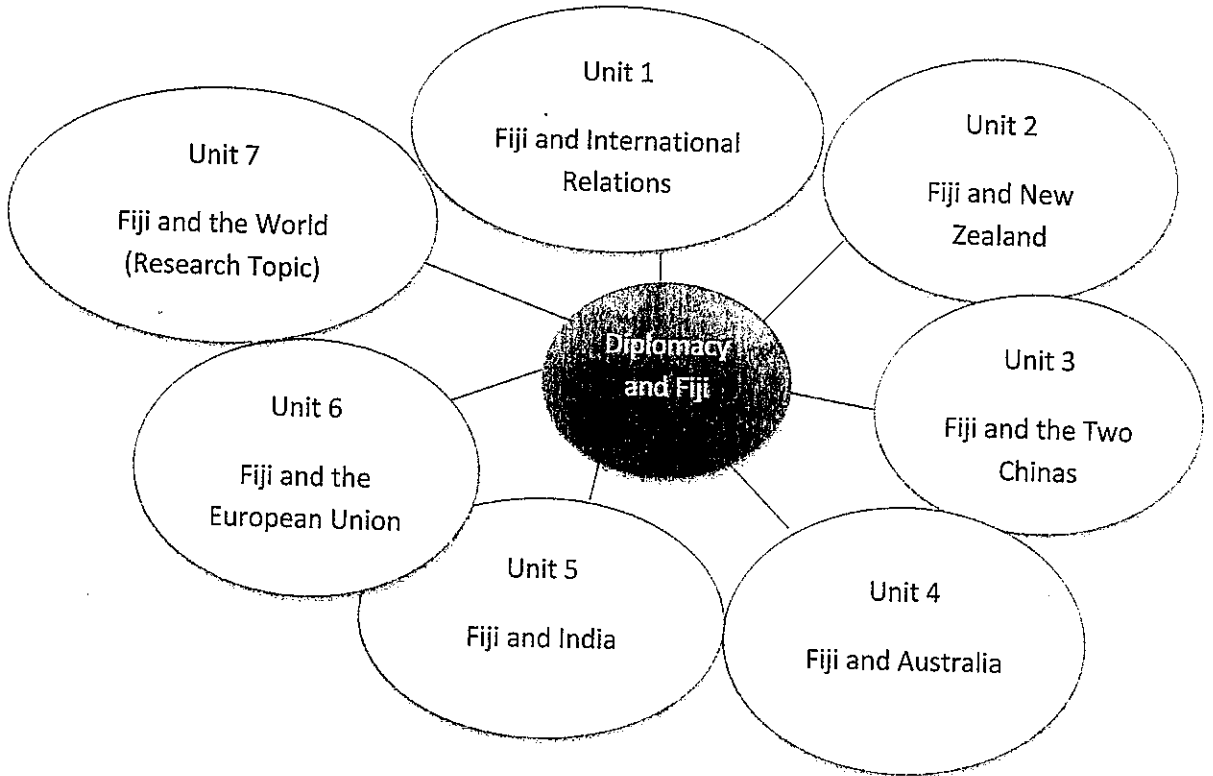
Diplomacy and Fiji

Unit 1
Fiji and International Relations

Unit 2
Fiji and New Zealand

Unit 3
Fiji and the Two Chinas

Unit 4
Fiji and Australia

Unit 5
Fiji and India

Unit 6
Fiji and the European Union

Unit 7
Fiji and the World (Research Topic)